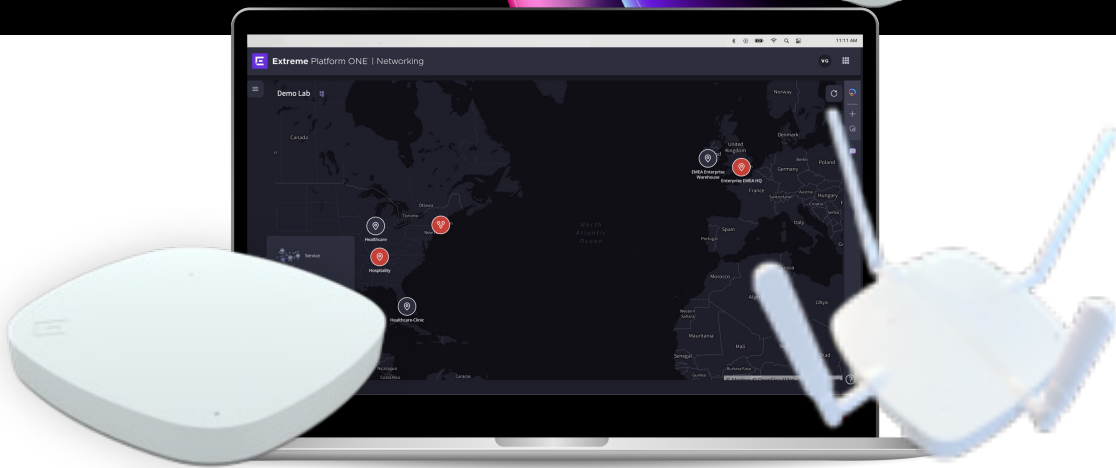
11:11 AM

Extreme Platform ONE | Networking

VG

Demo Lab

Norway
Canada
United Kingdom
Denmark
Poland
Germany
EMEA Enterprise Warehouse
Enterprise EMEA HQ
France
Hungary
Ottawa
Toronto
New
Healthcare
Hospitality
Service
North Atlantic Ocean
Spain
Portugal
Italy
Morocco
Libya
Healthcare Clinic
Western Sahara
Mauritania
Mali
Senegal
Nicaragua
Costa Rica
Caracas